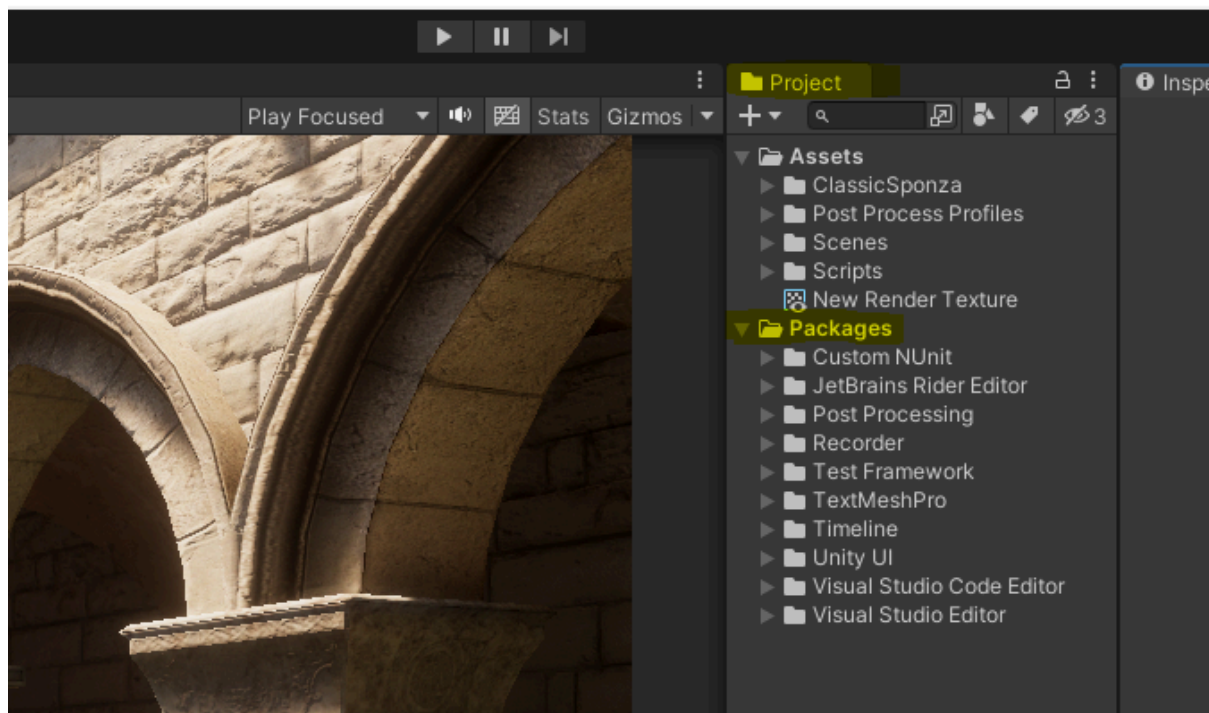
Play Focused
Stats
Gizmos
Project
Insp
3
Assets
ClassicSponza
Post Process Profiles
Scenes
Scripts
New Render Texture
Packages
Custom NUnit
JetBrains Rider Editor
Post Processing
Recorder
Test Framework
TextMeshPro
Timeline
Unity UI
Visual Studio Code Editor
Visual Studio Editor